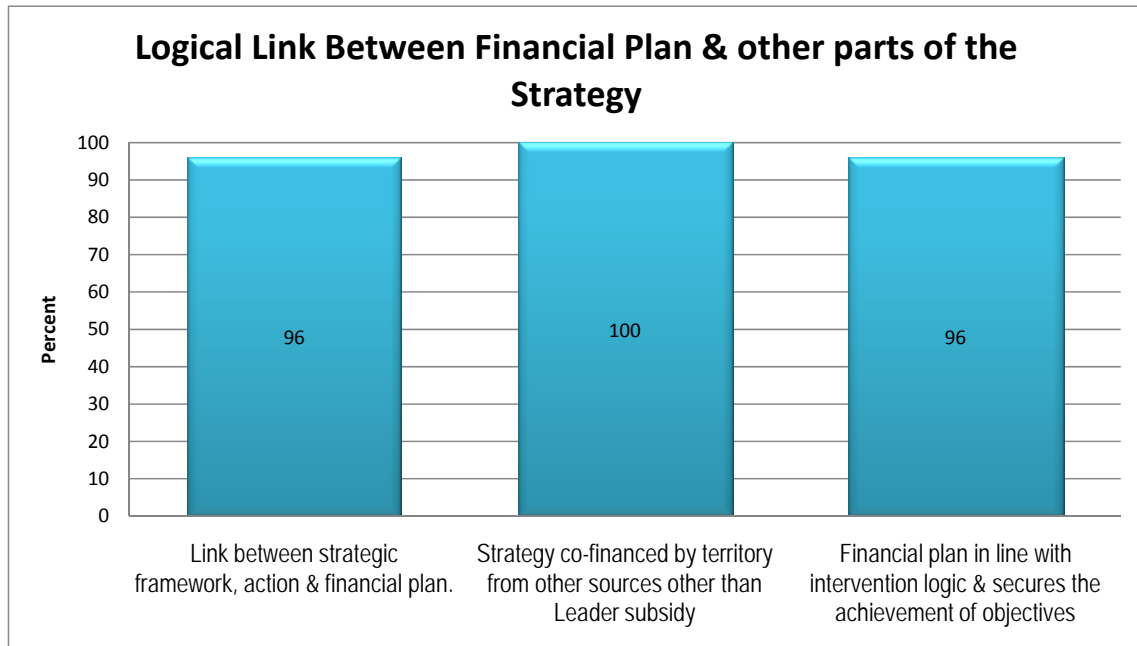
Logical Link Between Financial Plan & other parts of the Strategy

Percent

100
90
80
70
60
50
40
30
20
10
0

96

100

96

Link between strategic framework, action & financial plan.

Strategy co-financed by territory from other sources other than Leader subsidy

Financial plan in line with intervention logic & secures the achievement of objectives